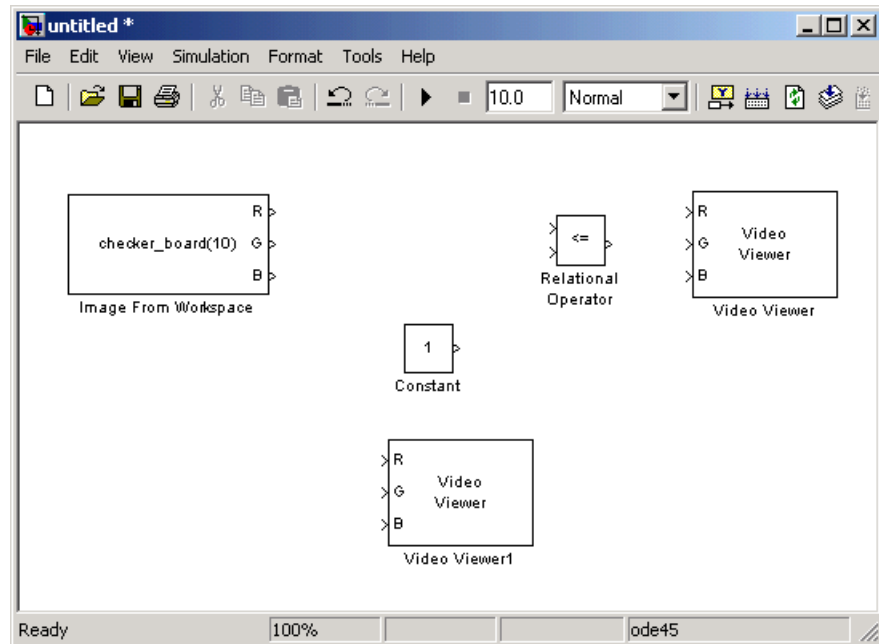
untitled *

File Edit View Simulation Format Tools Help

10.0 Normal

R
checker_board(10) G
B
Image From Workspace

<=
Relational Operator

R
G Video Viewer
B
Video Viewer

1
Constant

R
G Video Viewer
B
Video Viewer1

Ready 100% ode45